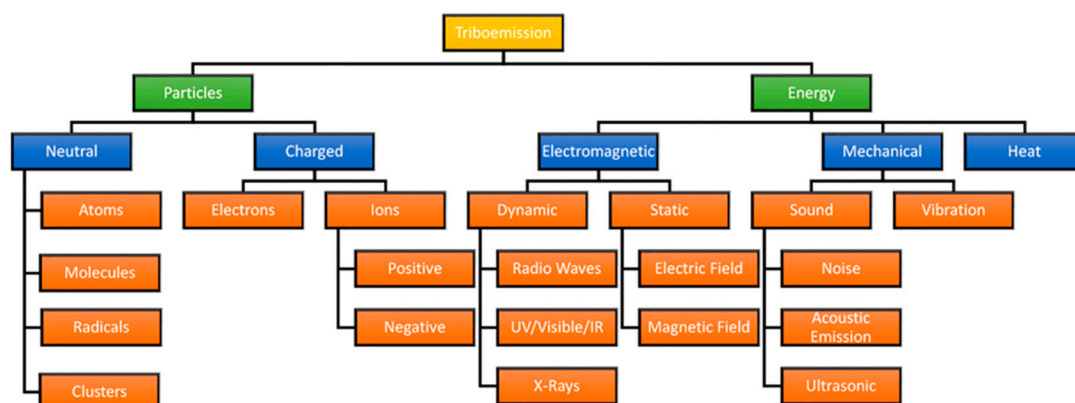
Triboemission

Particles

Energy

Neutral

Charged

Electromagnetic

Mechanical

Heat

Atoms

Electrons

Ions

Dynamic

Static

Sound

Vibration

Molecules

Positive

Radio Waves

Electric Field

Noise

Radicals

Negative

UV/Visible/IR

Magnetic Field

Acoustic Emission

Clusters

X-Rays

Ultrasonic